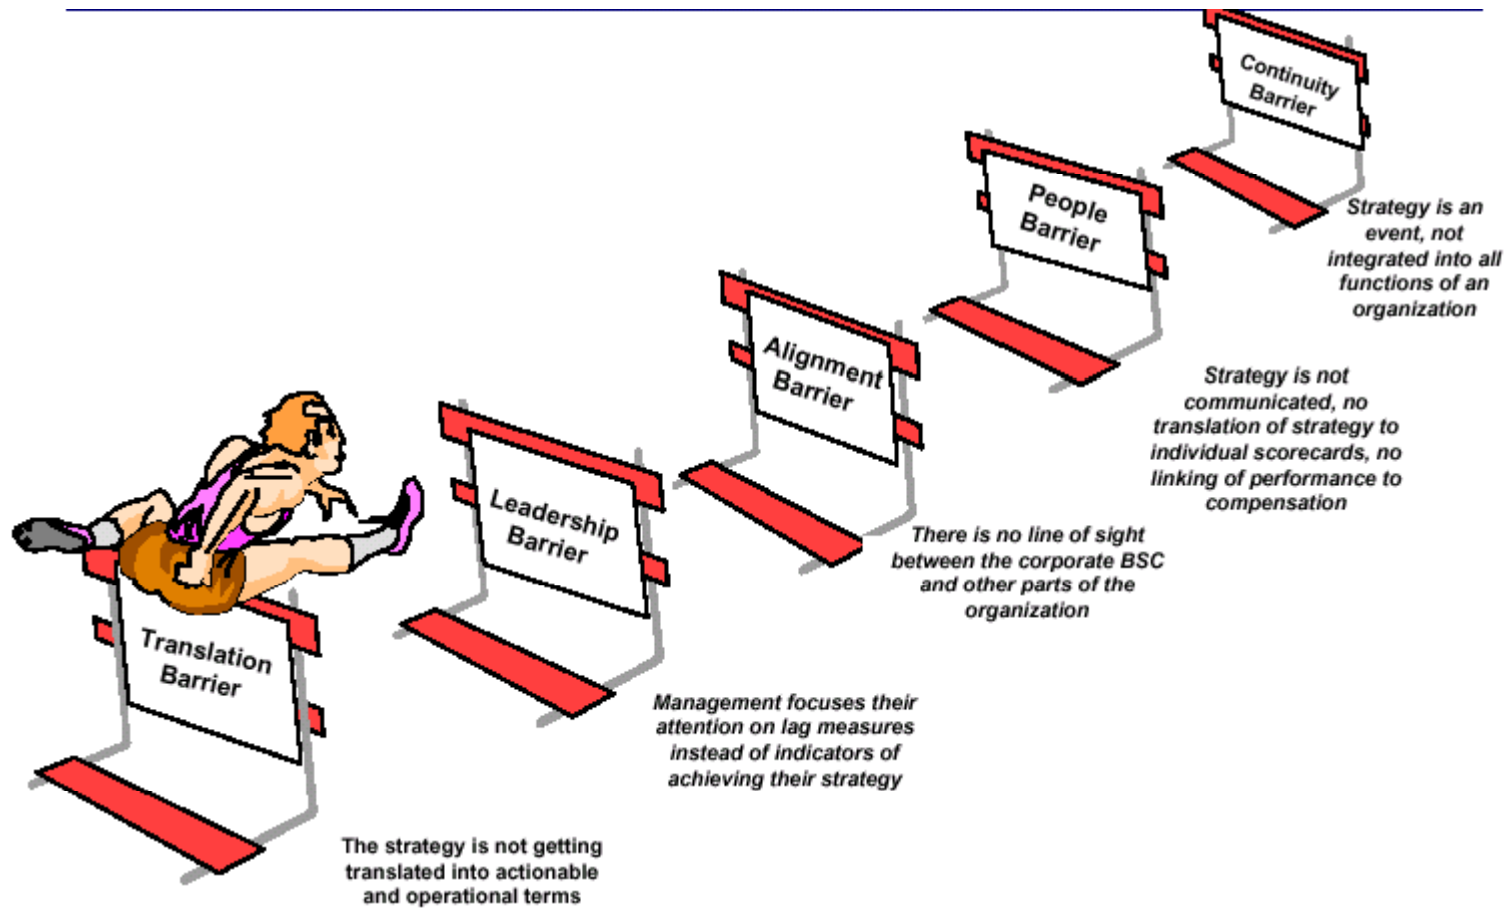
Continuity Barrier

Strategy is an event, not integrated into all functions of an organization

People Barrier

Strategy is not communicated, no translation of strategy to individual scorecards, no linking of performance to compensation

Alignment Barrier

There is no line of sight between the corporate BSC and other parts of the organization

Leadership Barrier

Management focuses their attention on lag measures instead of indicators of achieving their strategy

Translation Barrier

The strategy is not getting translated into actionable and operational terms